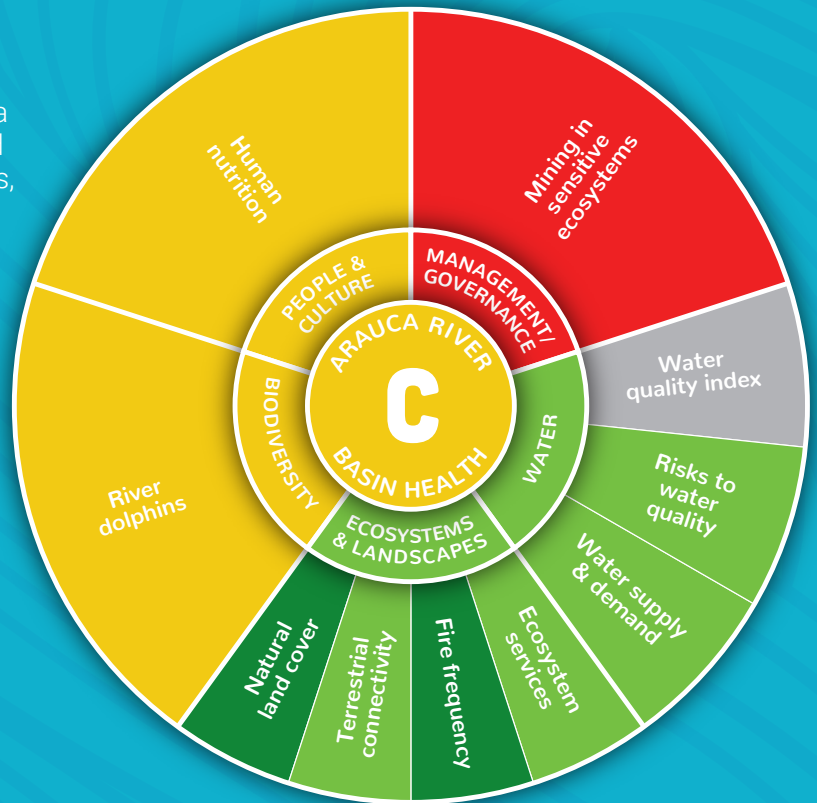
a
l
s,

ARAUCA RIVER
C
BASIN HEALTH

PEOPLE & CULTURE
MANAGEMENT/ GOVERNANCE
WATER
ECOSYSTEMS & LANDSCAPES
BIODIVERSITY

Human nutrition
Mining in sensitive ecosystems
Water quality index
Risks to water quality
Water supply & demand
Ecosystem services
Fire frequency
Terrestrial connectivity
Natural land cover
River dolphins